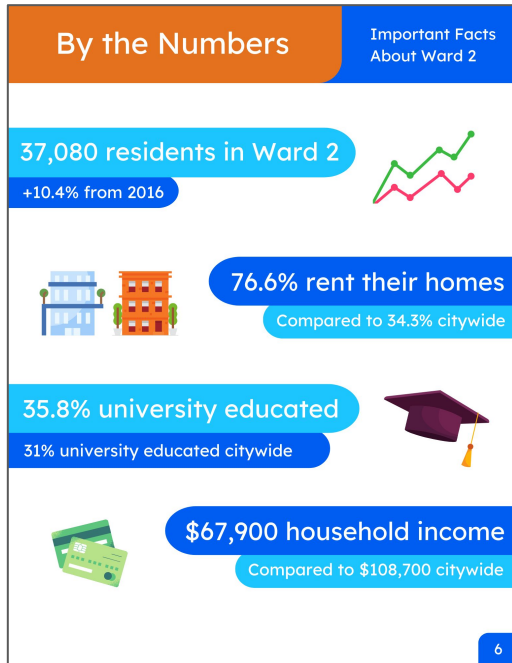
By the Numbers

Important Facts About Ward 2

37,080 residents in Ward 2

+10.4% from 2016

76.6% rent their homes

Compared to 34.3% citywide

35.8% university educated

31% university educated citywide

$67,900 household income

Compared to $108,700 citywide

6